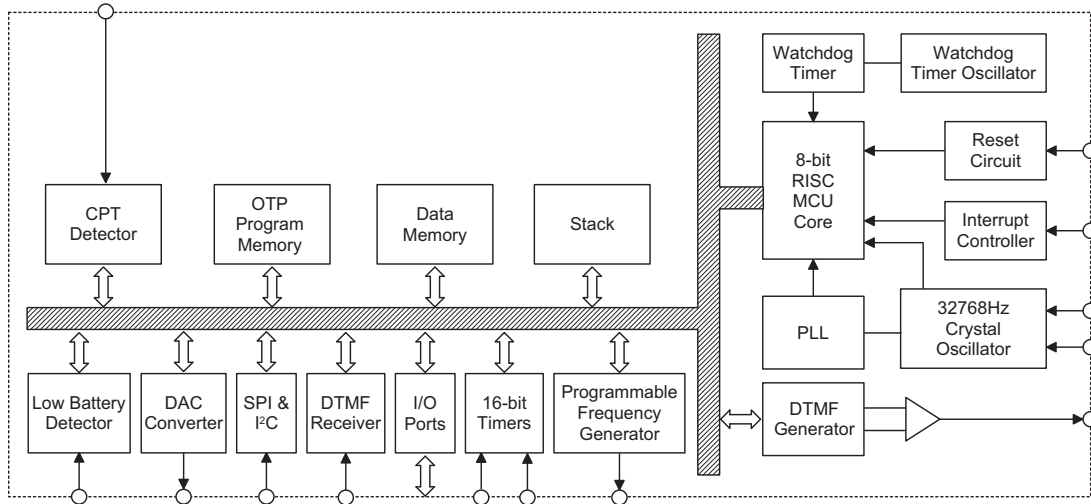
Watchdog Timer

Watchdog Timer Oscillator

8-bit RISC MCU Core

Reset Circuit

Interrupt Controller

CPT Detector

OTP Program Memory

Data Memory

Stack

PLL

32768Hz Crystal Oscillator

Low Battery Detector

DAC Converter

SPI & I$^2$C

DTMF Receiver

I/O Ports

16-bit Timers

Programmable Frequency Generator

DTMF Generator